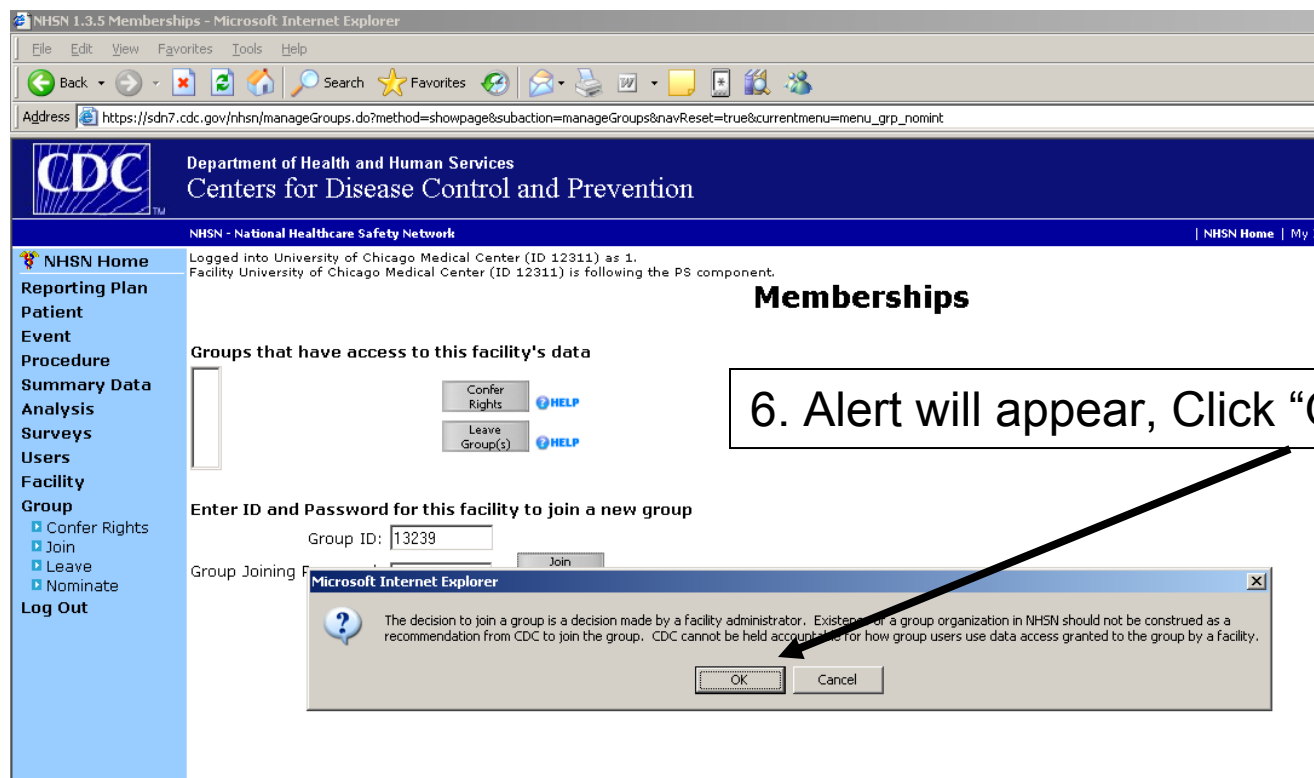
NHSN 1.3.5 Memberships - Microsoft Internet Explorer

File Edit View Favorites Tools Help

Back Search Favorites

Address https://sdn7.cdc.gov/nhsn/manageGroups.do?method=showpage&subaction=manageGroups&navReset=true&currentmenu=menu_grp_nomint

CDC

Department of Health and Human Services
Centers for Disease Control and Prevention

NHSN - National Healthcare Safety Network

| NHSN Home | My

NHSN Home
Reporting Plan
Patient
Event
Procedure
Summary Data
Analysis
Surveys
Users
Facility
Group
Confer Rights
Join
Leave
Nominate
Log Out

Logged into University of Chicago Medical Center (ID 12311) as 1.
Facility University of Chicago Medical Center (ID 12311) is following the PS component.

Memberships

Groups that have access to this facility's data

Confer Rights HELP
Leave Group(s) HELP

6. Alert will appear, Click "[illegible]

Enter ID and Password for this facility to join a new group

Group ID: 13239

Group Joining P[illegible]

Join

Microsoft Internet Explorer

The decision to join a group is a decision made by a facility administrator. Existe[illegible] a group organization in NHSN should not be construed as a recommendation from CDC to join the group. CDC cannot be held accounta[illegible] for how group users use data access granted to the group by a facility.

OK Cancel